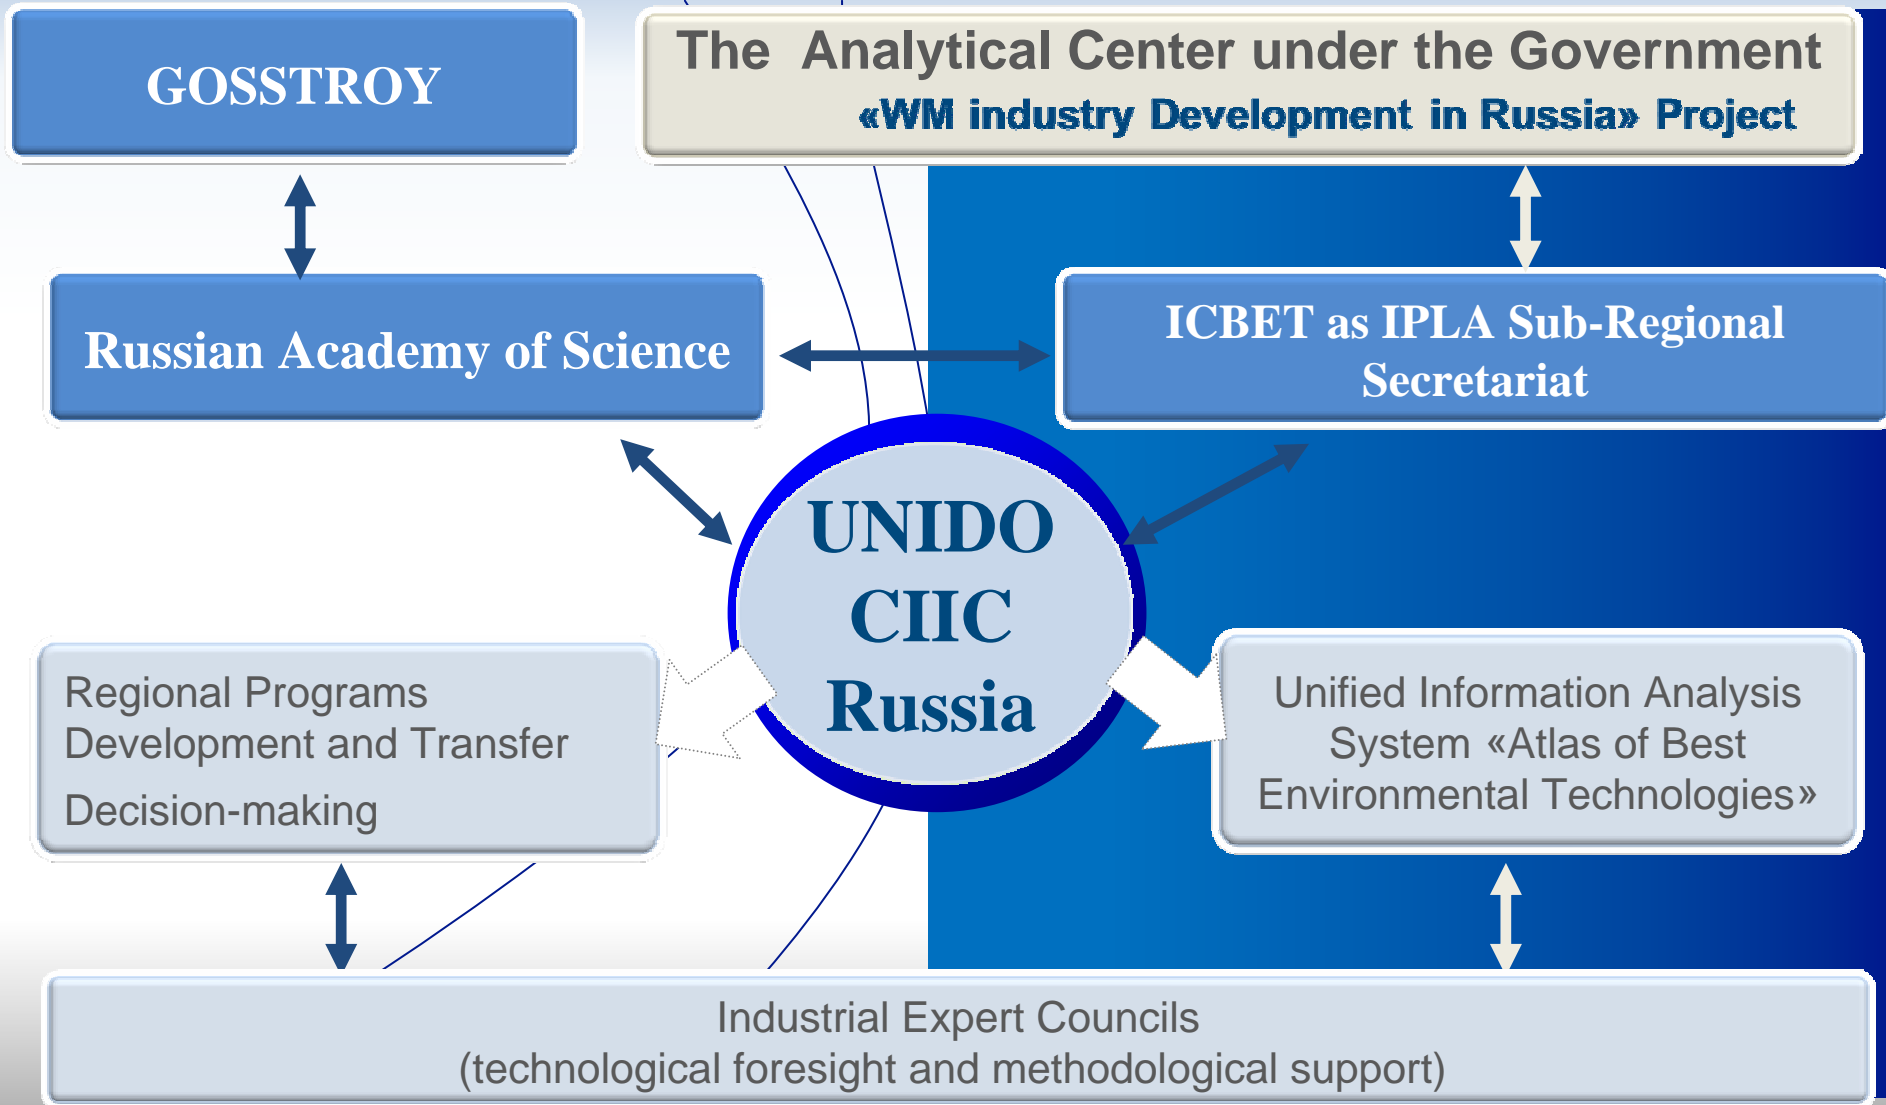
GOSSTROY

The Analytical Center under the Government
«WM industry Development in Russia» Project

Russian Academy of Science

ICBET as IPLA Sub-Regional Secretariat

UNIDO
CIIC
Russia

Regional Programs Development and Transfer
Decision-making

Unified Information Analysis System «Atlas of Best Environmental Technologies»

Industrial Expert Councils
(technological foresight and methodological support)